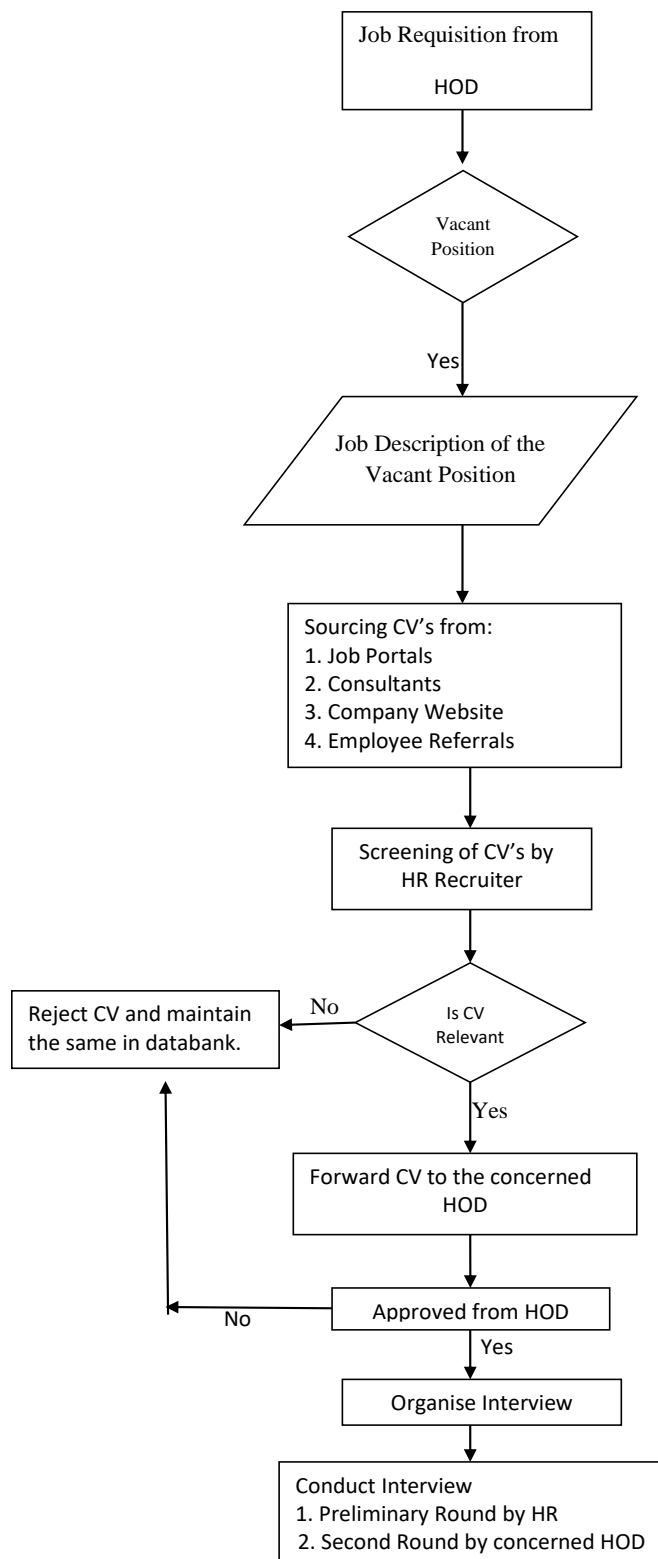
Job Requisition from HOD

Vacant Position

Yes

Job Description of the Vacant Position

Sourcing CV's from:
1. Job Portals
2. Consultants
3. Company Website
4. Employee Referrals

Screening of CV's by HR Recruiter

Is CV Relevant

No

Reject CV and maintain the same in databank.

Yes

Forward CV to the concerned HOD

Approved from HOD

No

Yes

Organise Interview

Conduct Interview
1. Preliminary Round by HR
2. Second Round by concerned HOD